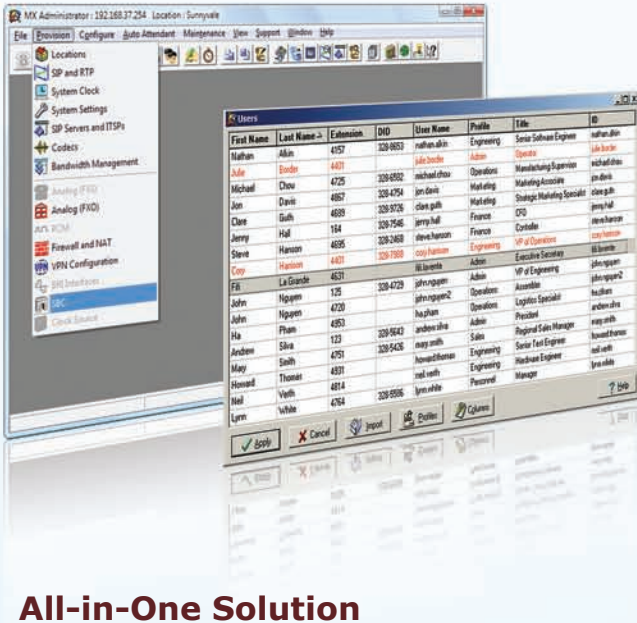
MX Administrator : 192.168.37.254 Location : Sunnyvale

File Provision Configure Auto Attendant Maintenance View Support Window Help

Locations
SIP and RTP
System Clock
System Settings
SIP Servers and ITSPs
Codecs
Bandwidth Management
Analog (FXS)
Analog (FXO)
PCM
Firewall and NAT
VPN Configuration
SRI Interfaces
SBC
Clock Source

Users

| First Name | Last Name | Extension | DID | User Name | Profile | Title | ID |
|---|---|---|---|---|---|---|---|
| Nathan | Alkin | 4157 | 328-6653 | nathan.alkin | Engineering | Senior Software Engineer | nathan.alkin |
| Julie | Border | 4401 | | julie.border | Admin | Operator | julie.border |
| Michael | Chou | 4725 | 328-6502 | michael.chou | Operations | Manufacturing Supervisor | michael.chou |
| Jon | Davis | 4657 | 328-4754 | jon.davis | Marketing | Marketing Associate | jon.davis |
| Clare | Guth | 4689 | 328-3726 | clare.guth | Marketing | Strategic Marketing Specialist | clare.guth |
| Jenny | Hall | 164 | 328-7546 | jenny.hall | Finance | CFO | jenny.hall |
| Steve | Hanson | 4695 | 328-2468 | steve.hanson | Finance | Controller | steve.hanson |
| Cory | Hanson | 4401 | 328-7988 | cory.hanson | Engineering | VP of Operations | cory.hanson |
| Fili | La Grande | 4631 | | fili.lavente | Admin | Executive Secretary | fili.lavente |
| John | Nguyen | 125 | 328-4729 | john.nguyen | Admin | VP of Engineering | john.nguyen |
| John | Nguyen | 4720 | | john.nguyen2 | Operations | Assembler | john.nguyen2 |
| Ha | Pham | 4953 | | ha.pham | Operations | Logistics Specialist | ha.pham |
| Andrew | Silva | 123 | 328-5643 | andrew.silva | Admin | President | andrew.silva |
| May | Smith | 4751 | 328-5426 | may.smith | Sales | Regional Sales Manager | may.smith |
| Howard | Thomas | 4931 | | howard.thomas | Engineering | Senior Test Engineer | howard.thomas |
| Neil | Veith | 4814 | | neil.veith | Engineering | Hardware Engineer | neil.veith |
| Lynn | White | 4764 | 328-5556 | lynn.white | Personnel | Manager | lynn.white |

Apply Cancel Import Profiles Columns ? Help

All-in-One Solution